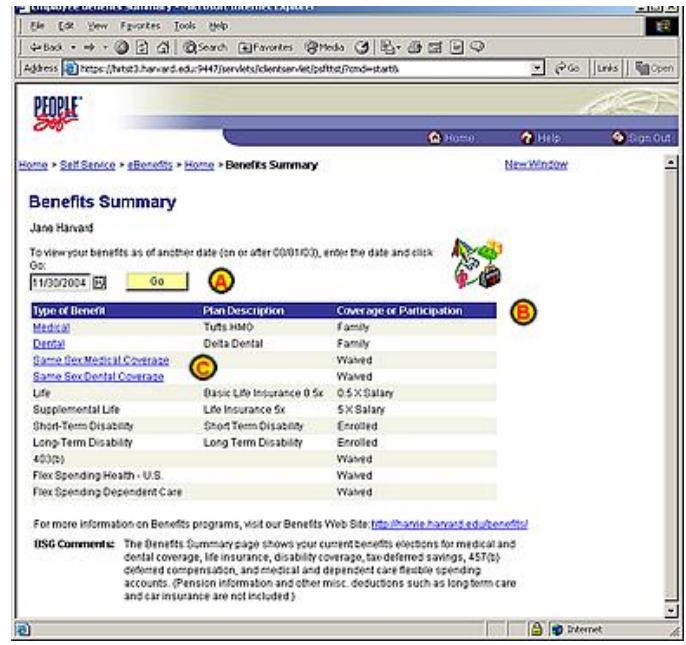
Employee Benefits Summary - Microsoft Internet Explorer

File Edit View Favorites Tools Help

Back Search Favorites Media

Address https://hrist3.harvard.edu:9447/servlets/iclientservlet/psfthst/?cmd=start& Go Links Open

PEOPLE Soft

Home Help Sign Out

Home > Self Service > eBenefits > Home > Benefits Summary

New Window

Benefits Summary

Jane Harvard

To view your benefits as of another date (on or after 00/01/03), enter the date and click Go:

11/30/2004 Go

A

B

| Type of Benefit | Plan Description | Coverage or Participation |
|---|---|---|
| Medical | Tufts HMO | Family |
| Dental | Delta Dental | Family |
| Same Sex Medical Coverage | | Waived |
| Same Sex Dental Coverage | | Waived |
| Life | Basic Life Insurance 0.5x | 0.5 X Salary |
| Supplemental Life | Life Insurance 5x | 5 X Salary |
| Short-Term Disability | Short Term Disability | Enrolled |
| Long-Term Disability | Long Term Disability | Enrolled |
| 403(b) | | Waived |
| Flex Spending Health - U.S. | | Waived |
| Flex Spending Dependent Care | | Waived |

C

For more information on Benefits programs, visit our Benefits Web Site: http://harvie.harvard.edu/benefits/

BSG Comments: The Benefits Summary page shows your current benefits elections for medical and dental coverage, life insurance, disability coverage, tax deferred savings, 457(b) deferred compensation, and medical and dependent care flexible spending accounts. (Pension information and other misc. deductions such as long term care and car insurance are not included.)

Internet